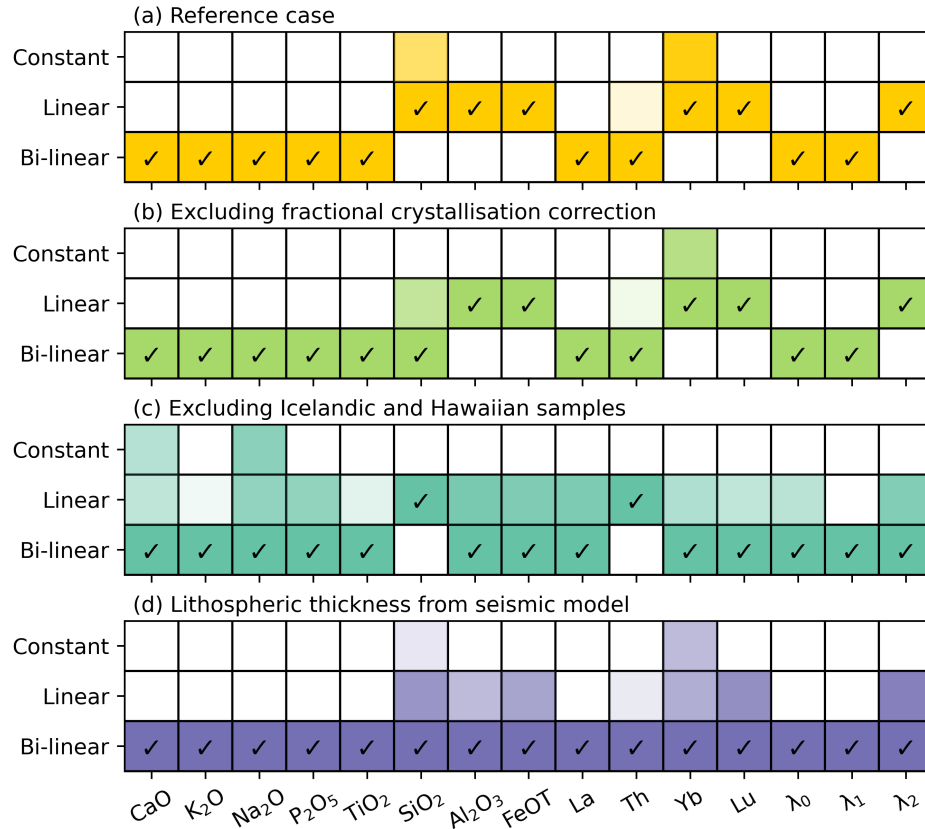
(a) Reference case

|  | CaO | $K_2O$ | $Na_2O$ | $P_2O_5$ | $TiO_2$ | $SiO_2$ | $Al_2O_3$ | FeOT | La | Th | Yb | Lu | $λ_0$ | $λ_1$ | $λ_2$ |
|---|---|---|---|---|---|---|---|---|---|---|---|---|---|---|---|
| Constant |  |  |  |  |  |  |  |  |  |  |  |  |  |  |  |
| Linear |  |  |  |  |  | ✓ | ✓ | ✓ |  |  | ✓ | ✓ |  |  | ✓ |
| Bi-linear | ✓ | ✓ | ✓ | ✓ | ✓ |  |  |  | ✓ | ✓ |  |  | ✓ | ✓ |  |

(b) Excluding fractional crystallisation correction

|  | CaO | $K_2O$ | $Na_2O$ | $P_2O_5$ | $TiO_2$ | $SiO_2$ | $Al_2O_3$ | FeOT | La | Th | Yb | Lu | $λ_0$ | $λ_1$ | $λ_2$ |
|---|---|---|---|---|---|---|---|---|---|---|---|---|---|---|---|
| Constant |  |  |  |  |  |  |  |  |  |  |  |  |  |  |  |
| Linear |  |  |  |  |  |  | ✓ | ✓ |  |  | ✓ | ✓ |  |  | ✓ |
| Bi-linear | ✓ | ✓ | ✓ | ✓ | ✓ | ✓ |  |  | ✓ | ✓ |  |  | ✓ | ✓ |  |

(c) Excluding Icelandic and Hawaiian samples

|  | CaO | $K_2O$ | $Na_2O$ | $P_2O_5$ | $TiO_2$ | $SiO_2$ | $Al_2O_3$ | FeOT | La | Th | Yb | Lu | $λ_0$ | $λ_1$ | $λ_2$ |
|---|---|---|---|---|---|---|---|---|---|---|---|---|---|---|---|
| Constant |  |  |  |  |  |  |  |  |  |  |  |  |  |  |  |
| Linear |  |  |  |  |  | ✓ |  |  |  | ✓ |  |  |  |  |  |
| Bi-linear | ✓ | ✓ | ✓ | ✓ | ✓ |  | ✓ | ✓ | ✓ |  | ✓ | ✓ | ✓ | ✓ | ✓ |

(d) Lithospheric thickness from seismic model

|  | CaO | $K_2O$ | $Na_2O$ | $P_2O_5$ | $TiO_2$ | $SiO_2$ | $Al_2O_3$ | FeOT | La | Th | Yb | Lu | $λ_0$ | $λ_1$ | $λ_2$ |
|---|---|---|---|---|---|---|---|---|---|---|---|---|---|---|---|
| Constant |  |  |  |  |  |  |  |  |  |  |  |  |  |  |  |
| Linear |  |  |  |  |  |  |  |  |  |  |  |  |  |  |  |
| Bi-linear | ✓ | ✓ | ✓ | ✓ | ✓ | ✓ | ✓ | ✓ | ✓ | ✓ | ✓ | ✓ | ✓ | ✓ | ✓ |